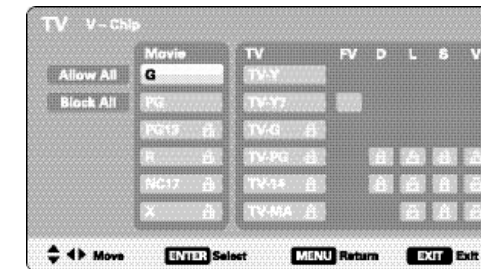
TV V – Chip

Allow All
Block All

| Movie | TV | FV | D | L | S | V |
|---|---|---|---|---|---|---|
| G | TV-Y | | | | | |
| PG | TV-Y7 | | | | | |
| PG13 | TV-G | | | | | |
| R | TV-PG | | | | | |
| NC17 | TV-14 | | | | | |
| X | TV-MA | | | | | |

Move ENTER Select MENU Return EXIT Exit